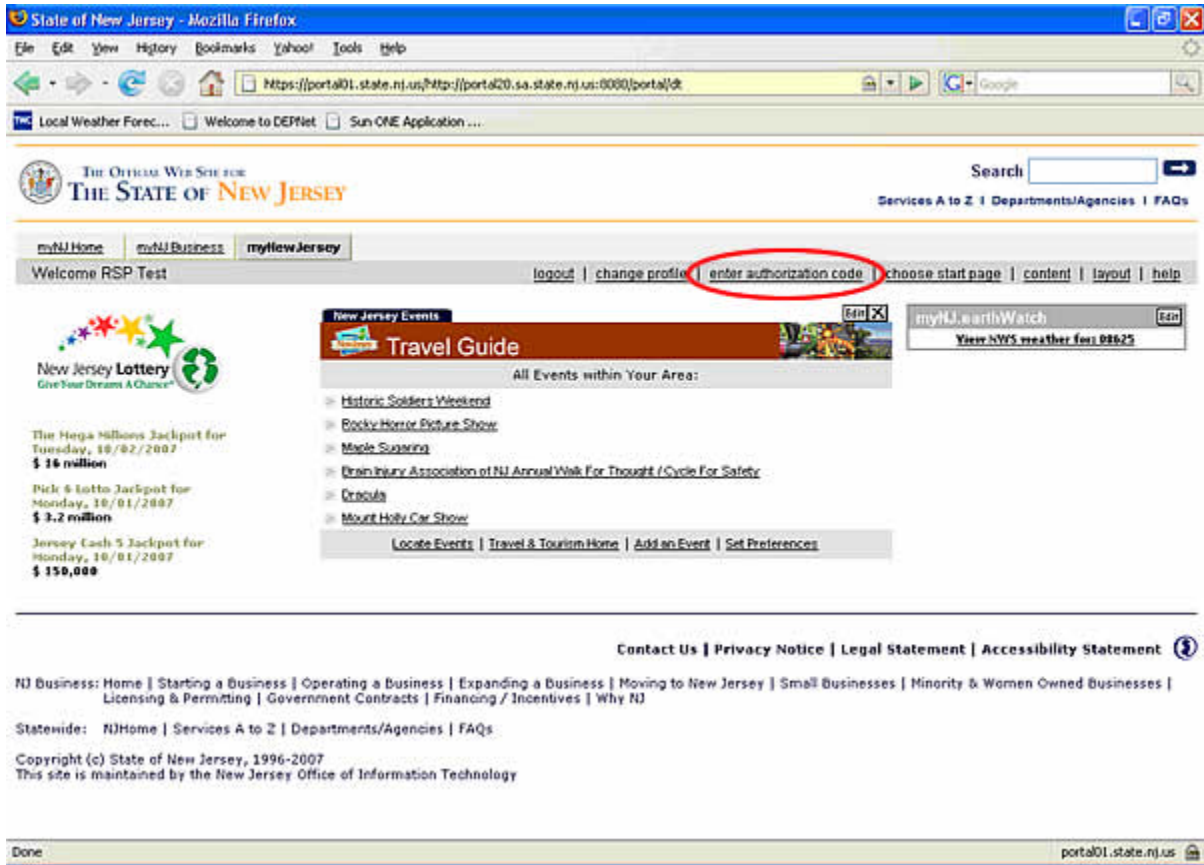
State of New Jersey - Mozilla Firefox

File Edit View History Bookmarks Yahoo! Tools Help

https://portal01.state.nj.us/http://portal20.sa.state.nj.us:8080/portal/dt

Google

Local Weather Forec... Welcome to DEPNet Sun ONE Application ...

The Official Web Site for
The State of New Jersey

Search

Services A to Z | Departments/Agencies | FAQs

myNJ Home | myNJ Business | myNewJersey

Welcome RSP Test

logout | change profile | enter authorization code | choose start page | content | layout | help

New Jersey Lottery
Give Your Dreams A Chance

The Mega Millions Jackpot for Tuesday, 10/02/2007
$ 16 million

Pick 6 Lotto Jackpot for Monday, 10/01/2007
$ 3.2 million

Jersey Cash 5 Jackpot for Monday, 10/01/2007
$ 150,000

New Jersey Events

Edit X

Travel Guide

All Events within Your Area:

Historic Soldiers Weekend

Rocky Horror Picture Show

Maple Sugaring

Brain Injury Association of NJ Annual Walk For Thought / Cycle For Safety

Dracula

Mount Holly Car Show

Locate Events | Travel & Tourism Home | Add an Event | Set Preferences

myNJ.earthWatch

Edit

View NWS weather for: 08625

Contact Us | Privacy Notice | Legal Statement | Accessibility Statement

NJ Business: Home | Starting a Business | Operating a Business | Expanding a Business | Moving to New Jersey | Small Businesses | Minority & Women Owned Businesses | Licensing & Permitting | Government Contracts | Financing / Incentives | Why NJ

Statewide: NJHome | Services A to Z | Departments/Agencies | FAQs

Copyright (c) State of New Jersey, 1996-2007
This site is maintained by the New Jersey Office of Information Technology

Done

portal01.state.nj.us